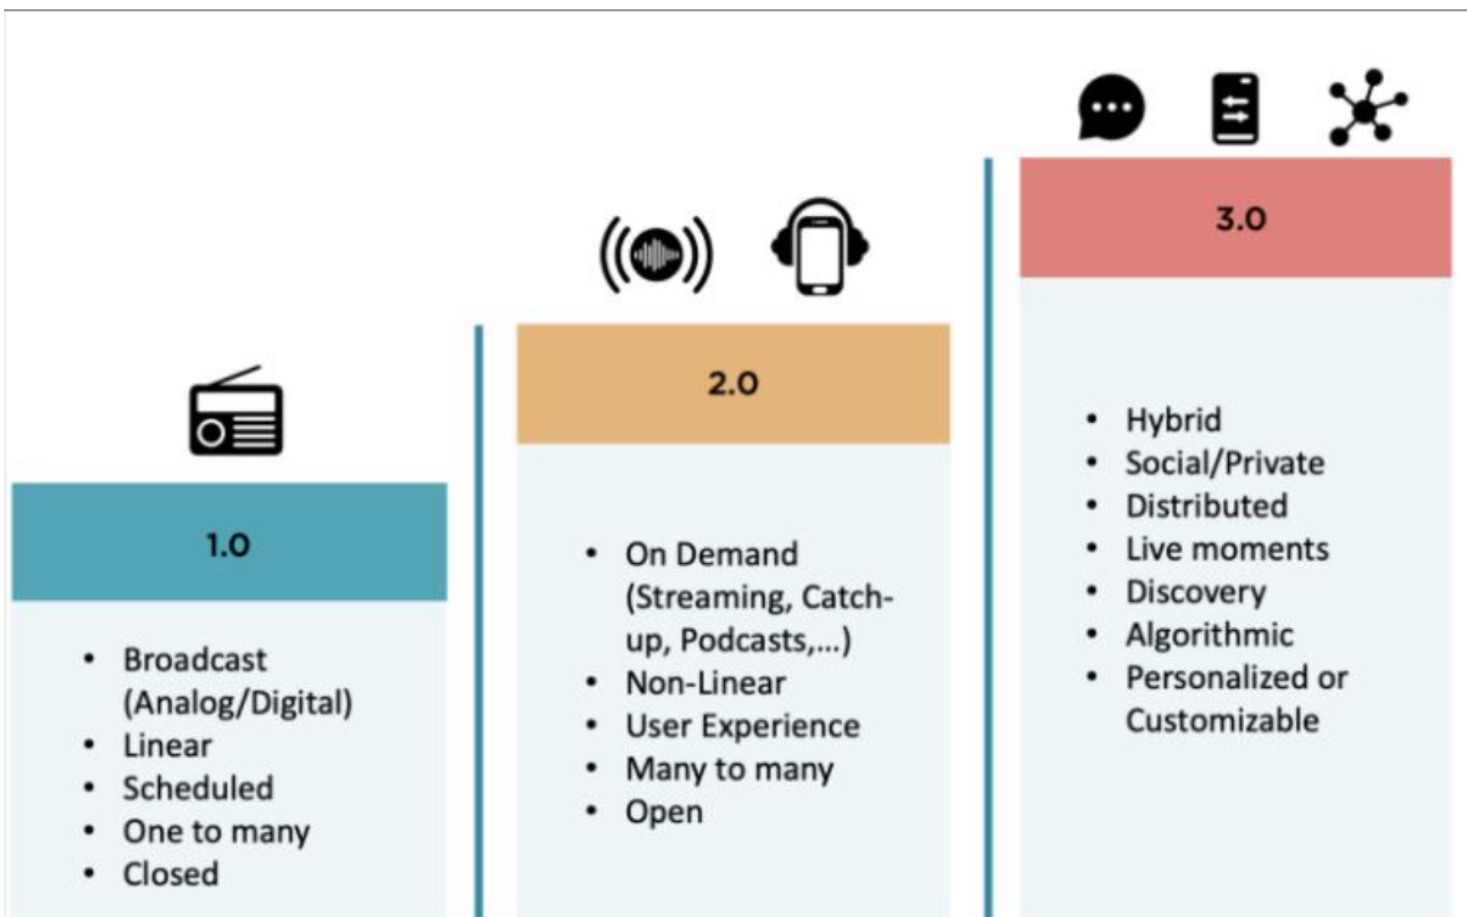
1.0

- Broadcast (Analog/Digital)
- Linear
- Scheduled
- One to many
- Closed

2.0

- On Demand (Streaming, Catch-up, Podcasts,...)
- Non-Linear
- User Experience
- Many to many
- Open

3.0

- Hybrid
- Social/Private
- Distributed
- Live moments
- Discovery
- Algorithmic
- Personalized or Customizable